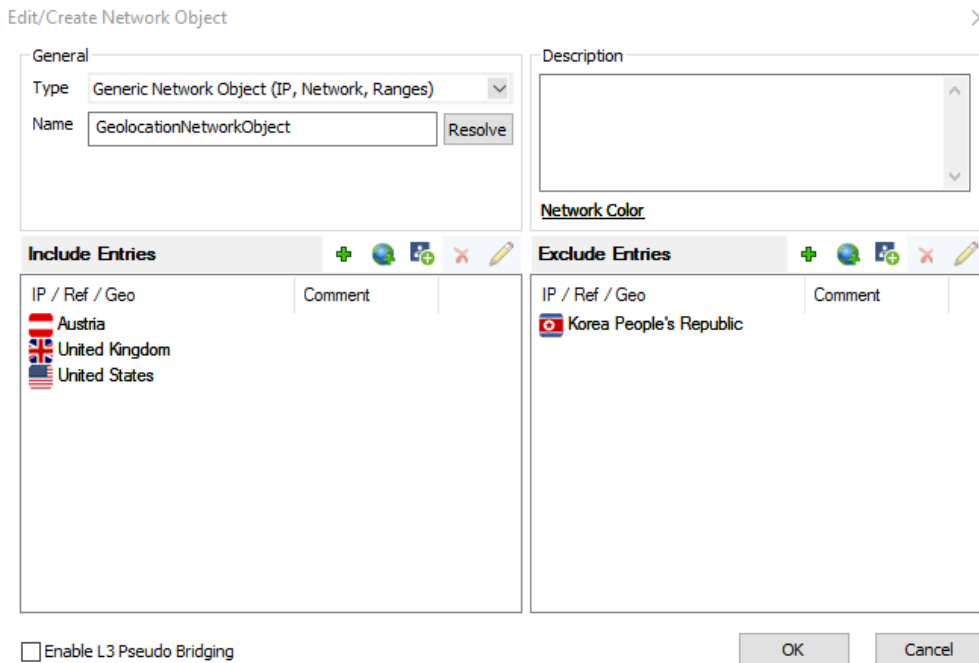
Edit/Create Network Object

General

Type Generic Network Object (IP, Network, Ranges)

Name GeolocationNetworkObject Resolve

Description

Network Color

Include Entries

| IP / Ref / Geo | Comment |
|---|---|
| Austria | |
| United Kingdom | |
| United States | |

Exclude Entries

| IP / Ref / Geo | Comment |
|---|---|
| Korea People's Republic | |

Enable L3 Pseudo Bridging

OK Cancel